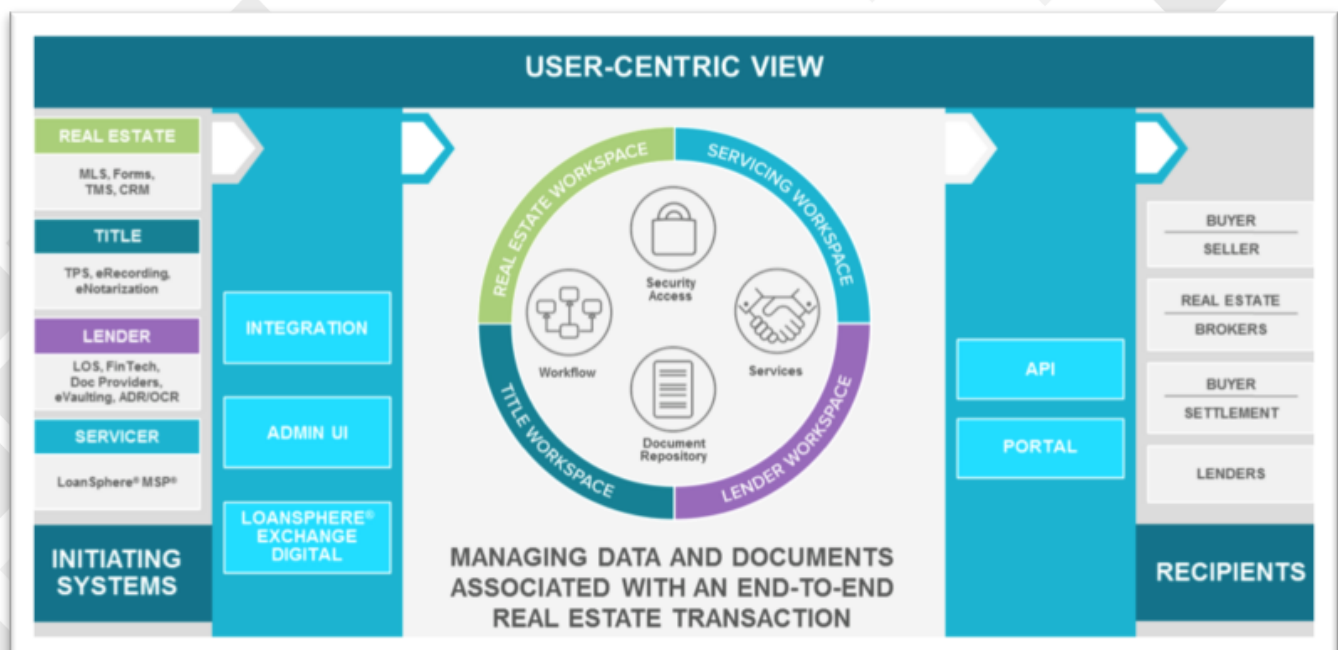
USER-CENTRIC VIEW

REAL ESTATE
MLS, Forms, TMS, CRM

TITLE
TPS, eRecording, eNotarization

LENDER
LOS, FinTech, Doc Providers, eVaulting, ADR/OCR

SERVICER
LoanSphere® MSP®

INITIATING SYSTEMS

INTEGRATION

ADMIN UI

LOANSPHERE® EXCHANGE DIGITAL

REAL ESTATE WORKSPACE
SERVICING WORKSPACE
LENDER WORKSPACE
TITLE WORKSPACE

Security Access
Workflow
Services
Document Repository

MANAGING DATA AND DOCUMENTS ASSOCIATED WITH AN END-TO-END REAL ESTATE TRANSACTION

API

PORTAL

BUYER
SELLER

REAL ESTATE
BROKERS

BUYER
SETTLEMENT

LENDERS

RECIPIENTS